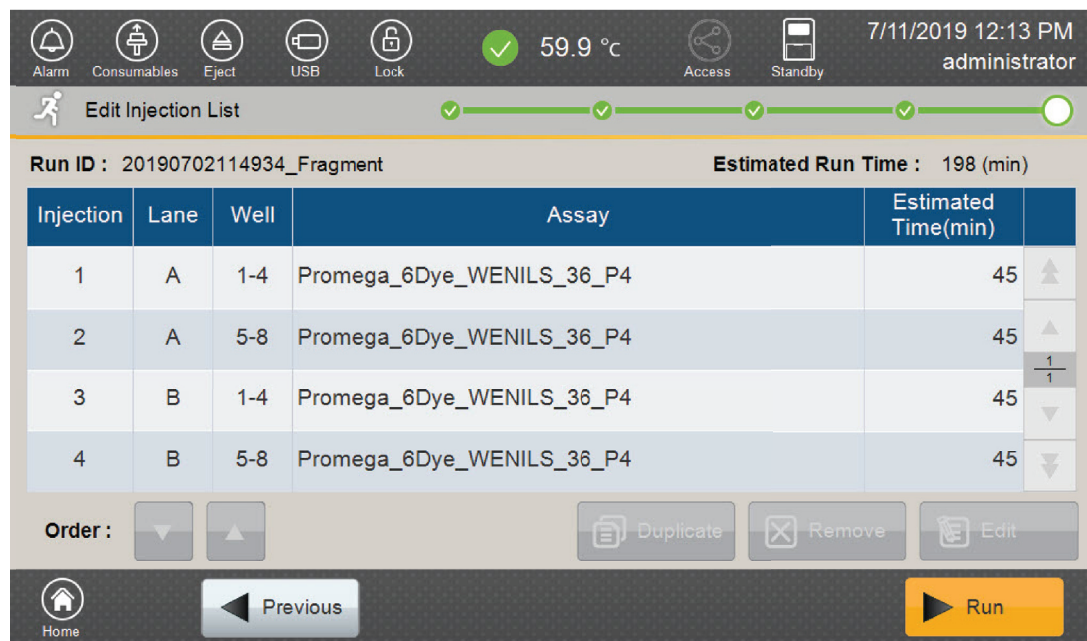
Alarm Consumables Eject USB Lock 59.9 °c Access Standby 7/11/2019 12:13 PM administrator

Edit Injection List

Run ID : 20190702114934_Fragment

Estimated Run Time : 198 (min)

| Injection | Lane | Well | Assay | Estimated Time(min) |
|---|---|---|---|---|
| 1 | A | 1-4 | Promega_6Dye_WENILS_36_P4 | 45 |
| 2 | A | 5-8 | Promega_6Dye_WENILS_36_P4 | 45 |
| 3 | B | 1-4 | Promega_6Dye_WENILS_36_P4 | 45 |
| 4 | B | 5-8 | Promega_6Dye_WENILS_36_P4 | 45 |

$\frac{1}{1}$

Order :

Duplicate Remove Edit

Home Previous Run